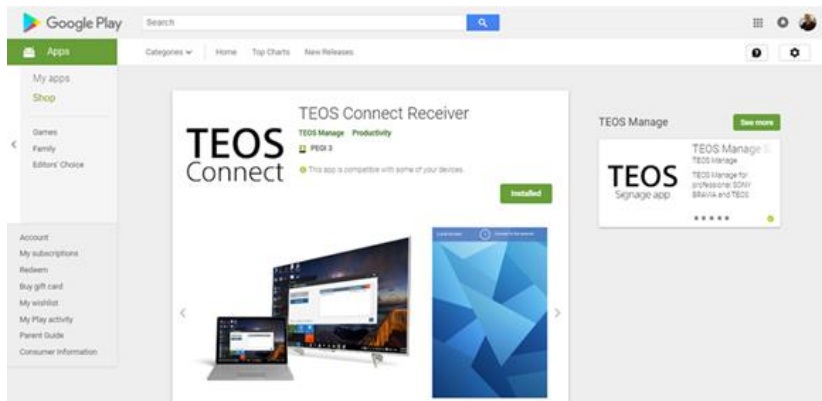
Google Play

Search

Apps

Categories

Home

Top Charts

New Releases

My apps

Shop

Games

Family

Editors' Choice

Account

My subscriptions

Redeem

Buy gift card

My wishlist

My Play activity

Parent Guide

Consumer Information

TEOS Connect

TEOS Connect Receiver

TEOS Manage

Productivity

PEGI 3

This app is compatible with some of your devices.

Installed

TEOS Manage

See more

TEOS Signage app

TEOS Manage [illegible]

TEOS Manage

TEOS Manage for professional SONY BRAVIA and TEOS

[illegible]